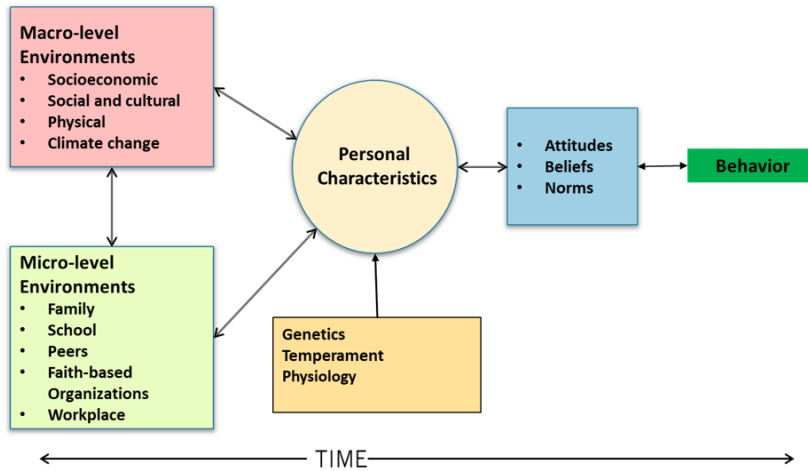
Macro-level Environments
- Socioeconomic
- Social and cultural
- Physical
- Climate change

Micro-level Environments
- Family
- School
- Peers
- Faith-based Organizations
- Workplace

Personal Characteristics

Genetics
Temperament
Physiology

- Attitudes
- Beliefs
- Norms

Behavior

TIME